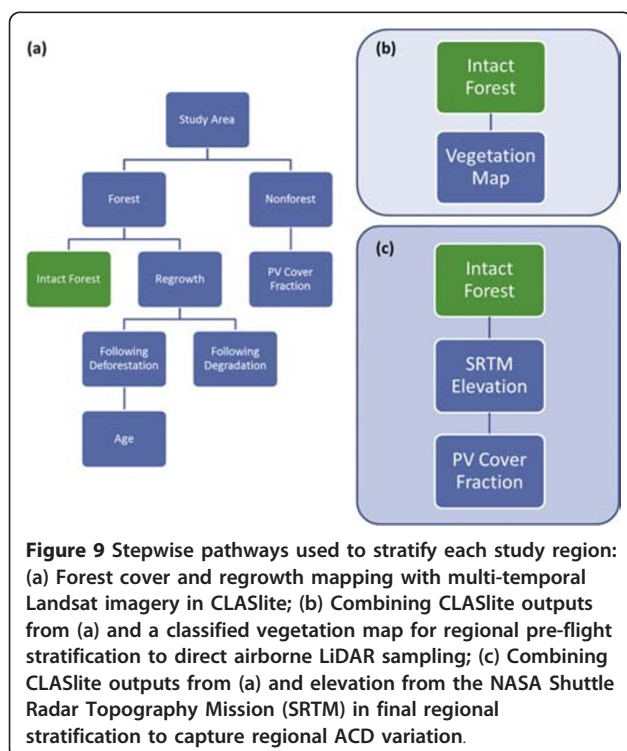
(a)

Study Area

Forest

Nonforest

Intact Forest

Regrowth

PV Cover Fraction

Following Deforestation

Following Degradation

Age

(b)

Intact Forest

Vegetation Map

(c)

Intact Forest

SRTM Elevation

PV Cover Fraction

**Figure 9** Stepwise pathways used to stratify each study region: (a) Forest cover and regrowth mapping with multi-temporal Landsat imagery in CLASlite; (b) Combining CLASlite outputs from (a) and a classified vegetation map for regional pre-flight stratification to direct airborne LiDAR sampling; (c) Combining CLASlite outputs from (a) and elevation from the NASA Shuttle Radar Topography Mission (SRTM) in final regional stratification to capture regional ACD variation.